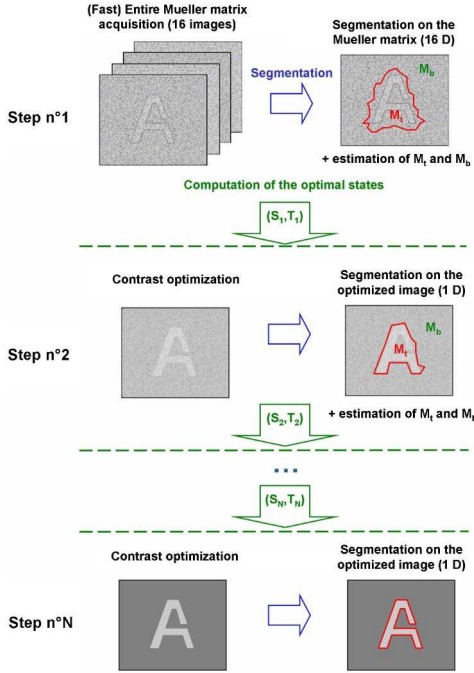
(Fast) Entire Mueller matrix acquisition (16 images)

Segmentation

Segmentation on the Mueller matrix (16 D)

$M_b$

$M_t$

Step n°1

+ estimation of $M_t$ and $M_b$

Computation of the optimal states

$(S_1,T_1)$

Contrast optimization

Segmentation on the optimized image (1 D)

$M_b$

$M_t$

Step n°2

+ estimation of $M_t$ and $M_b$

$(S_2,T_2)$

...

$(S_N,T_N)$

Contrast optimization

Segmentation on the optimized image (1 D)

Step n°N